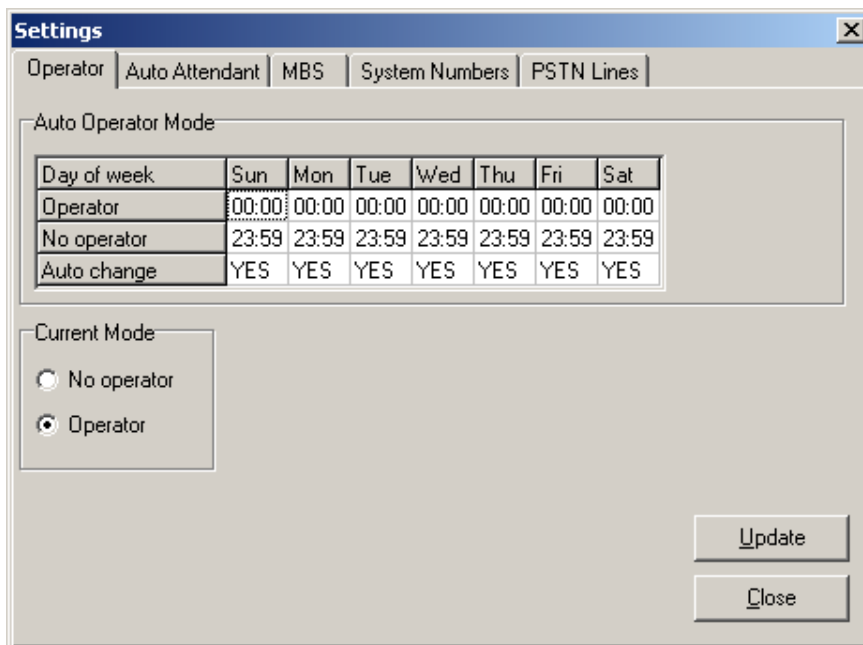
Settings

Operator | Auto Attendant | MBS | System Numbers | PSTN Lines

Auto Operator Mode

| Day of week | Sun | Mon | Tue | Wed | Thu | Fri | Sat |
|---|---|---|---|---|---|---|---|
| Operator | 00:00 | 00:00 | 00:00 | 00:00 | 00:00 | 00:00 | 00:00 |
| No operator | 23:59 | 23:59 | 23:59 | 23:59 | 23:59 | 23:59 | 23:59 |
| Auto change | YES | YES | YES | YES | YES | YES | YES |

Current Mode

No operator

Operator

Update

Close